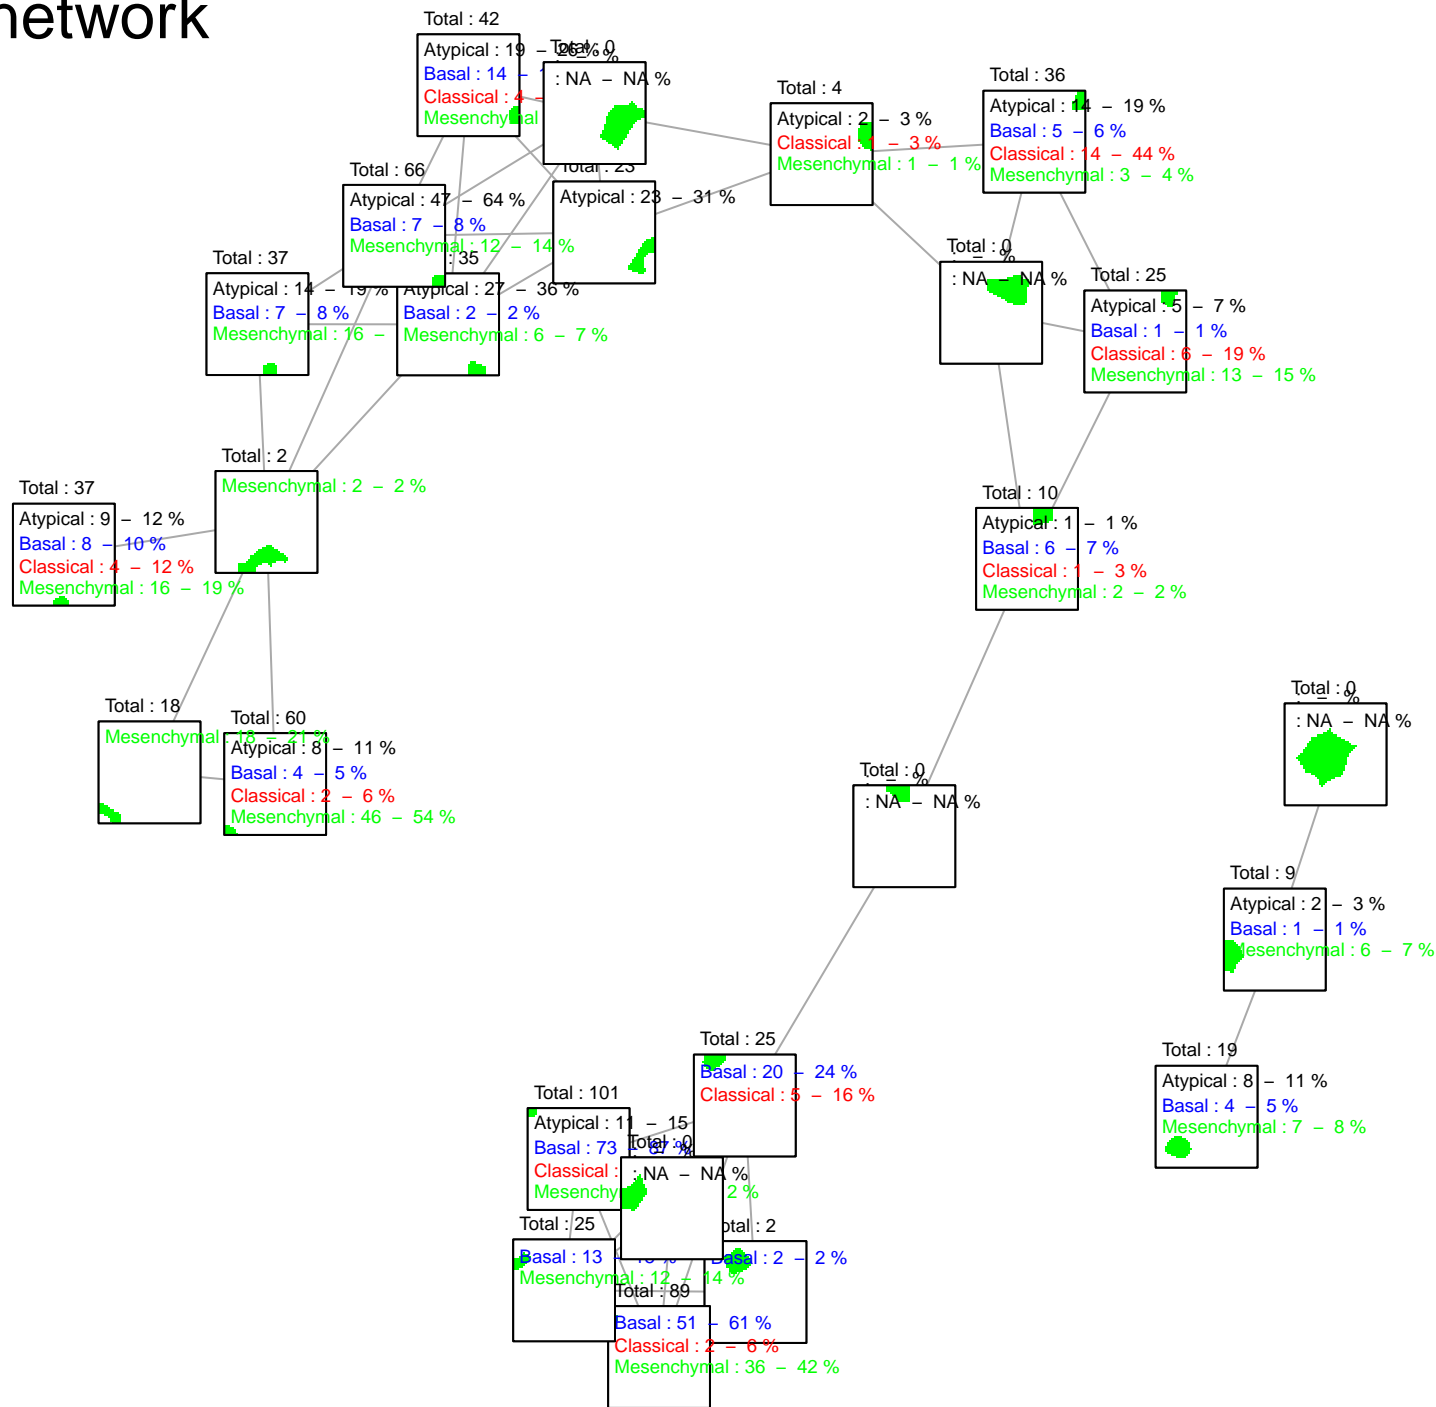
network

Total : 42
Atypical : 19 – 26 %
Basal : 14
Classical : 4
Mesenchymal

Total : 0
: NA – NA %

Total : 4
Atypical : 2 – 3 %
Classical : 1 – 3 %
Mesenchymal : 1 – 1 %

Total : 36
Atypical : 14 – 19 %
Basal : 5 – 6 %
Classical : 14 – 44 %
Mesenchymal : 3 – 4 %

Total : 66
Atypical : 47 – 64 %
Basal : 7 – 8 %
Mesenchymal : 12 – 14 %

Total : 23
Atypical : 23 – 31 %

Total : 37
Atypical : 14 – 19 %
Basal : 7 – 8 %
Mesenchymal : 16

Total : 35
Atypical : 27 – 36 %
Basal : 2 – 2 %
Mesenchymal : 6 – 7 %

Total : 0
: NA – NA %

Total : 25
Atypical : 5 – 7 %
Basal : 1 – 1 %
Classical : 6 – 19 %
Mesenchymal : 13 – 15 %

Total : 2
Mesenchymal : 2 – 2 %

Total : 37
Atypical : 9 – 12 %
Basal : 8 – 10 %
Classical : 4 – 12 %
Mesenchymal : 16 – 19 %

Total : 10
Atypical : 1 – 1 %
Basal : 6 – 7 %
Classical : 1 – 3 %
Mesenchymal : 2 – 2 %

Total : 0
: NA – NA %

Total : 18
Mesenchymal : 18 – 21 %

Total : 60
Atypical : 8 – 11 %
Basal : 4 – 5 %
Classical : 2 – 6 %
Mesenchymal : 46 – 54 %

Total : 0
: NA – NA %

Total : 9
Atypical : 2 – 3 %
Basal : 1 – 1 %
Mesenchymal : 6 – 7 %

Total : 25
Basal : 20 – 24 %
Classical : 5 – 16 %

Total : 19
Atypical : 8 – 11 %
Basal : 4 – 5 %
Mesenchymal : 7 – 8 %

Total : 101
Atypical : 11 – 15
Basal : 73 – 87 %
Classical :
Mesenchy

Total : 0
: NA – NA %
2 %

Total : 2
Basal : 2 – 2 %

Total : 25
Basal : 13
Mesenchymal : 12 – 14 %

Total : 89
Basal : 51 – 61 %
Classical : 2 – 6 %
Mesenchymal : 36 – 42 %